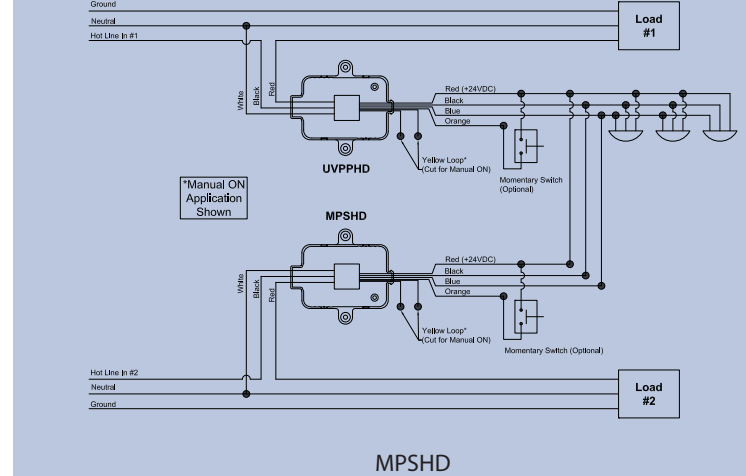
Ground
Neutral
Hot Line In #1

Load
#1

White
Black
Red

Red (+24VDC)
Black
Blue
Orange

UVPPHD

Yellow Loop*
(Cut for Manual ON)

Momentary Switch
(Optional)

*Manual ON
Application
Shown

MPSHD

White
Black
Red

Red (+24VDC)
Black
Blue
Orange

Yellow Loop*
(Cut for Manual ON)

Momentary Switch (Optional)

Hot Line In #2
Neutral
Ground

Load
#2

MPSHD